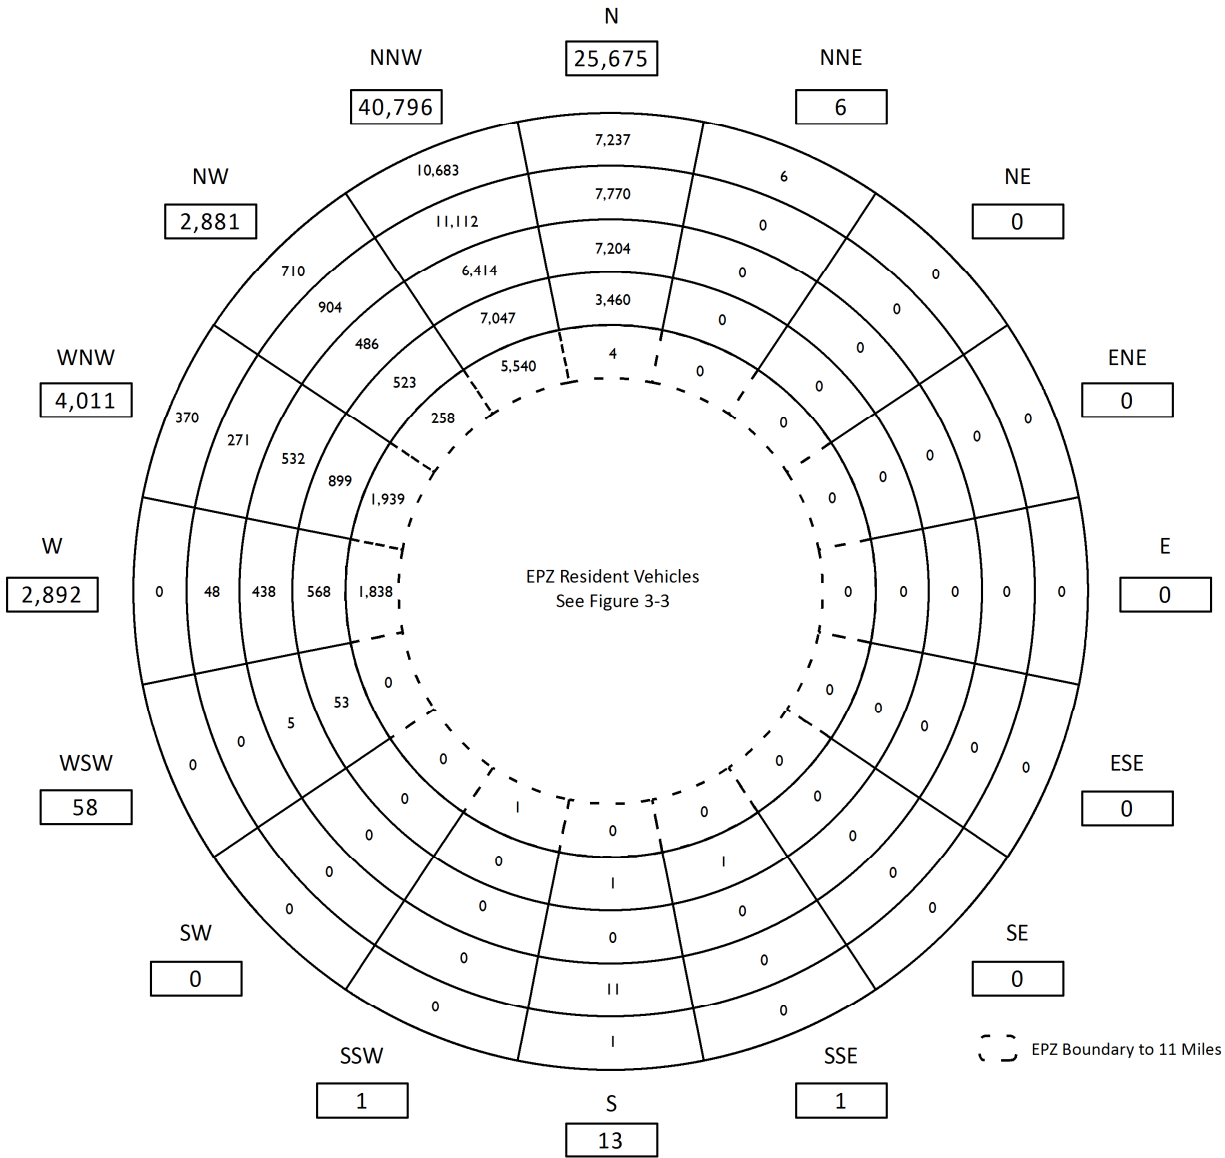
N
25,675

NNE
6

NE
0

ENE
0

E
0

ESE
0

SE
0

SSE
1

S
13

SSW
1

SW
0

WSW
58

W
2,892

WNW
4,011

NW
2,881

NNW
40,796

7,237
7,770
7,204
3,460
4

6
0
0
0
0

0
0
0
0
0

0
0
0
0
0

0
0
0
0
0

0
0
0
0
0

0
0
0
0
0

0
0
0
0
0

1
11
0
1
0

0
0
0
0
1

0
0
0
0
0

0
0
0
0
0

0
0
5
53
0

0
48
438
568
1,838

370
271
532
899
1,939

710
904
486
523
258

10,683
11,112
6,414
7,047
5,540

EPZ Resident Vehicles
See Figure 3-3

EPZ Boundary to 11 Miles